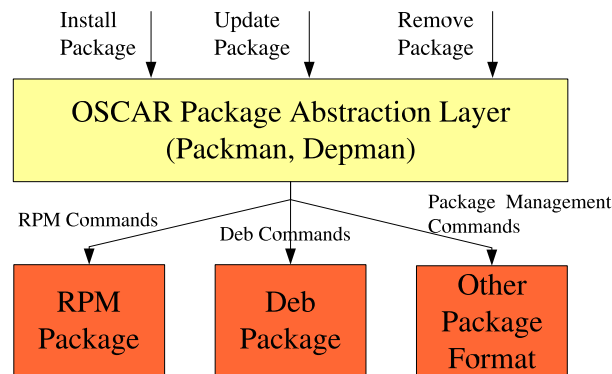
Install Package

Update Package

Remove Package

OSCAR Package Abstraction Layer
(Packman, Depman)

RPM Commands

Deb Commands

Package Management Commands

RPM Package

Deb Package

Other Package Format